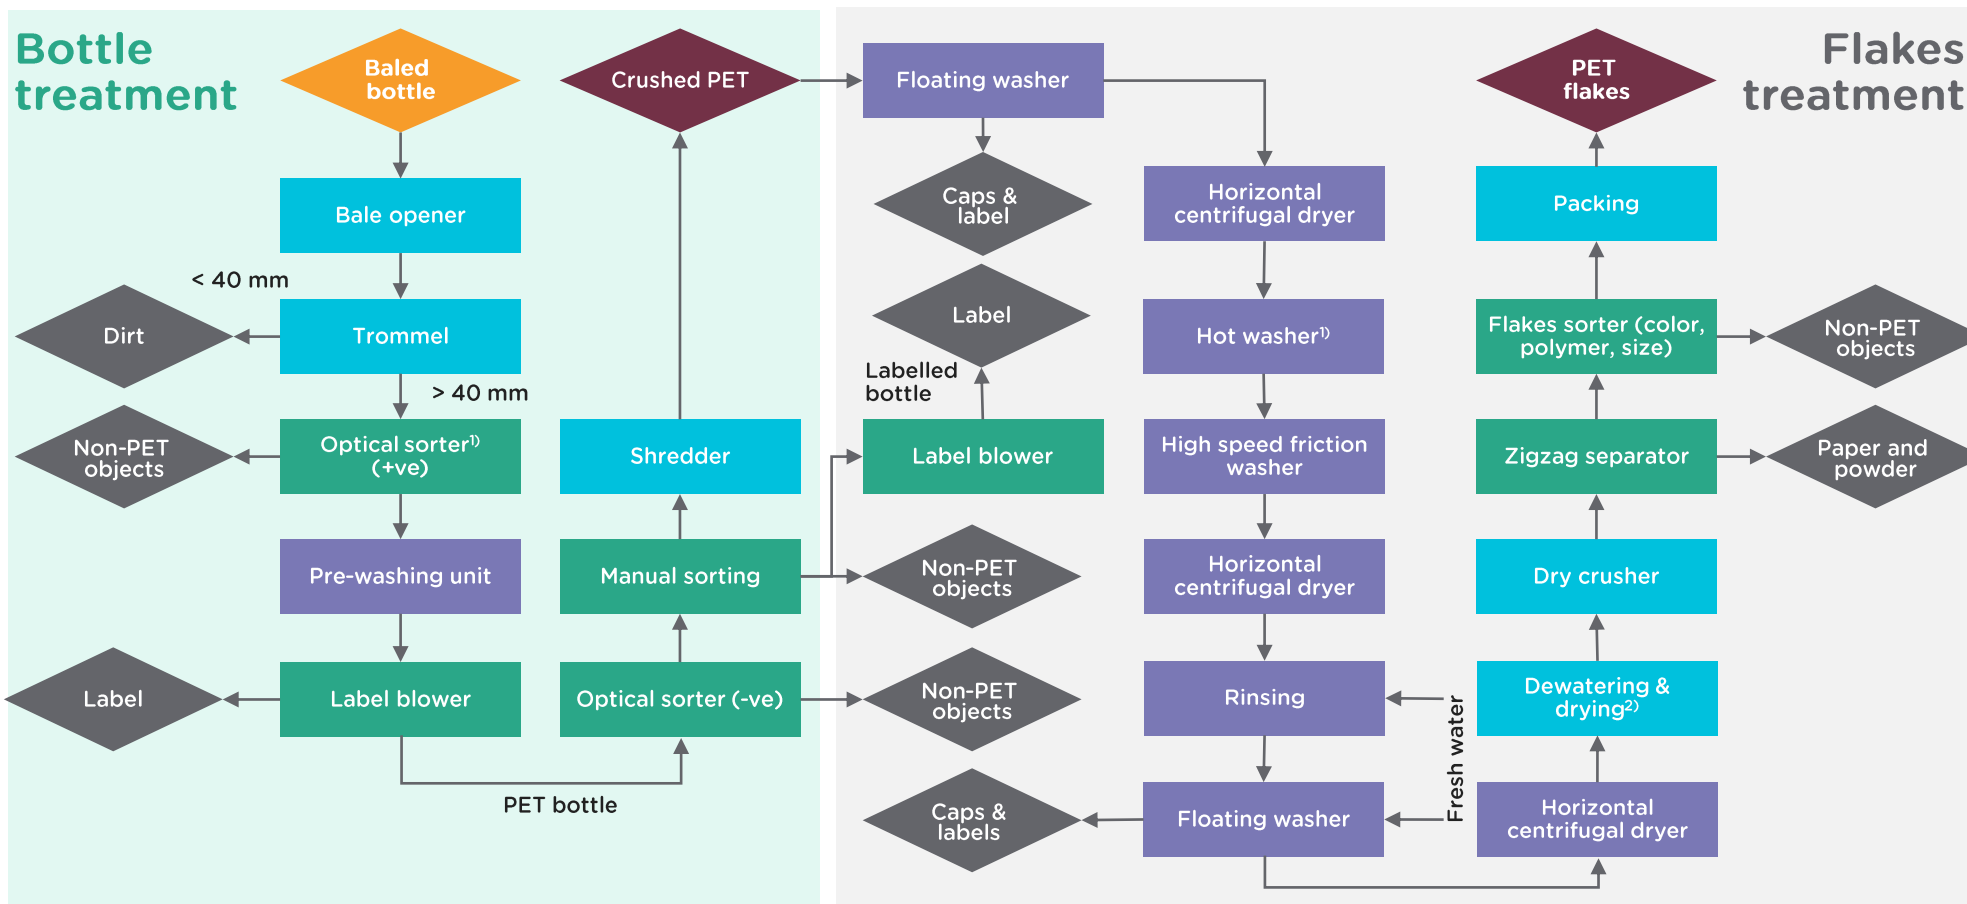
Bottle treatment

Baled bottle

Bale opener

< 40 mm

Dirt

Trommel

> 40 mm

Non-PET objects

Optical sorter$^{1)}$ (+ve)

Pre-washing unit

Label

Label blower

PET bottle

Crushed PET

Shredder

Manual sorting

Optical sorter (-ve)

Floating washer

Caps & label

Label

Labelled bottle

Label blower

Non-PET objects

Non-PET objects

Caps & labels

Horizontal centrifugal dryer

Hot washer$^{1)}$

High speed friction washer

Horizontal centrifugal dryer

Rinsing

Floating washer

Fresh water

PET flakes

Flakes treatment

Packing

Flakes sorter (color, polymer, size)

Non-PET objects

Zigzag separator

Paper and powder

Dry crusher

Dewatering & drying$^{2)}$

Horizontal centrifugal dryer